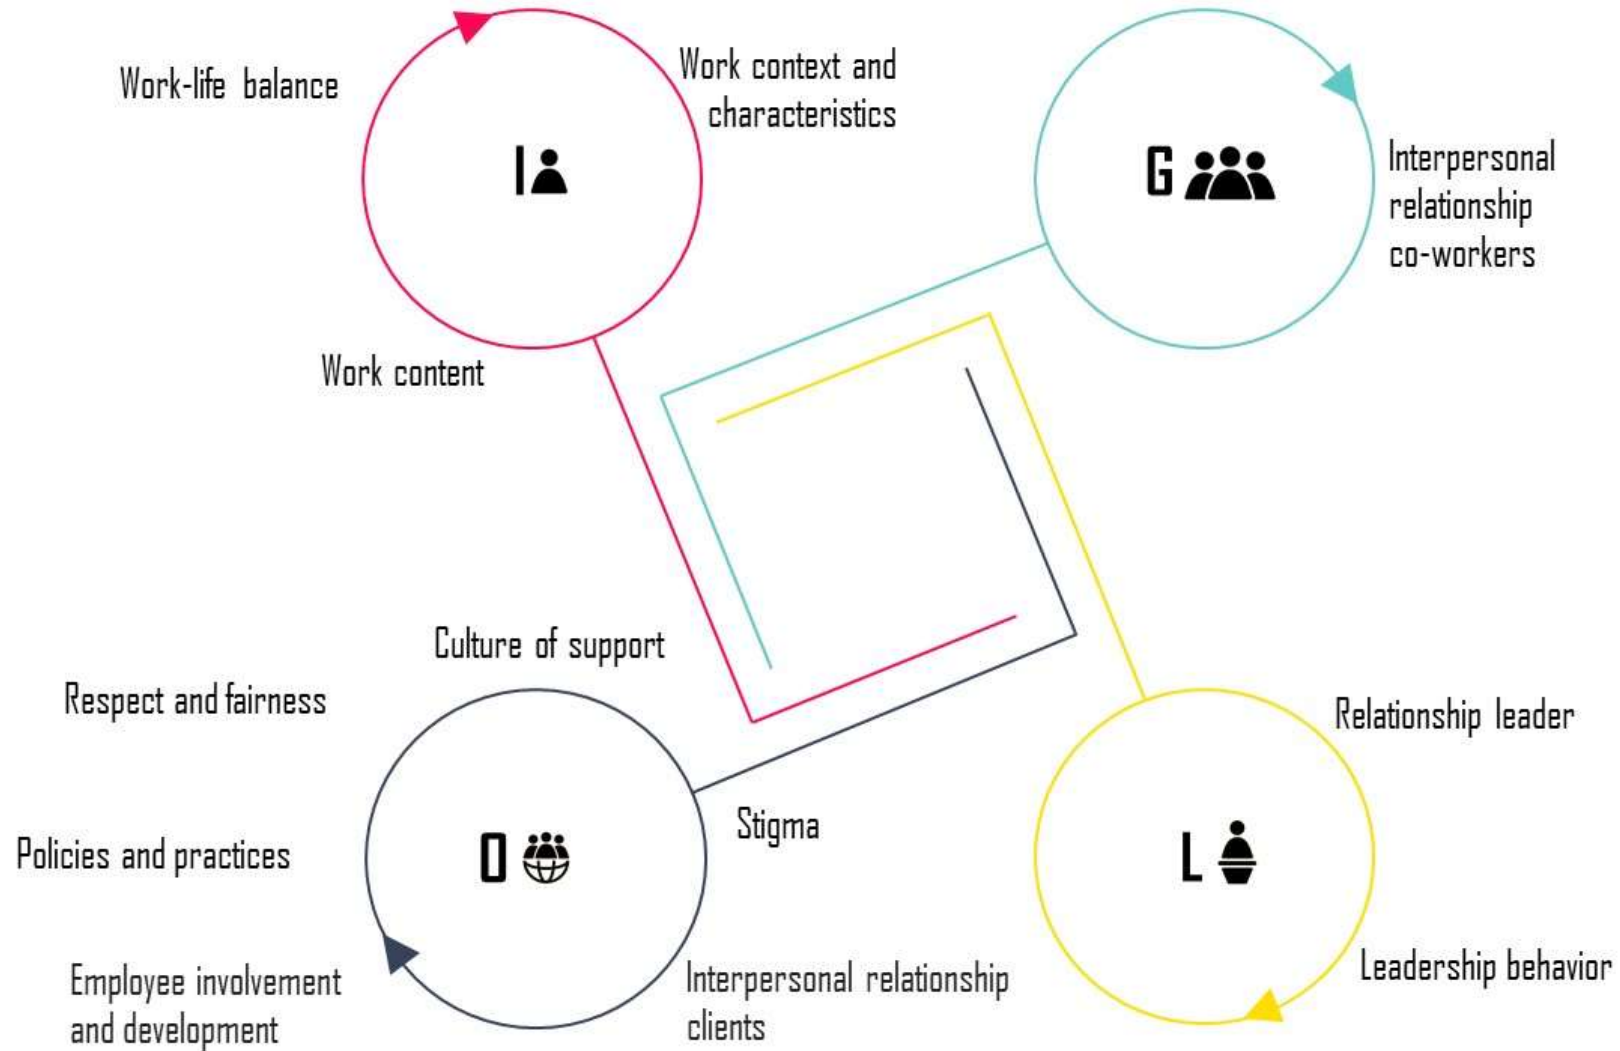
Work-life balance

Work context and characteristics

I

G

Interpersonal relationship co-workers

Work content

Culture of support

Respect and fairness

Relationship leader

Stigma

Policies and practices

O

L

Employee involvement and development

Interpersonal relationship clients

Leadership behavior